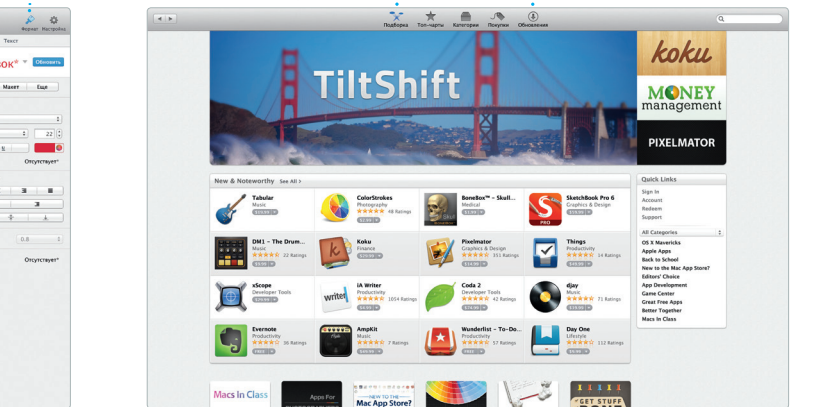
Формат Настройки
Текст
ок* Обновить
Макет Еще
22
Отсутствует*
0.8
Отсутствует*

Подборка Топ-чарты Категории Покупки Обновления

TiltShift
koku
MONEY management
PIXELMATOR

New & Noteworthy See All >

Tabular
Music
$19.99

ColorStrokes
Photography
48 Ratings
$2.99

BoneBox™ - Skull...
Medical
$1.99

SketchBook Pro 6
Graphics & Design
$19.99

DM1 - The Drum...
Music
22 Ratings
$9.99

Koku
Finance
$19.99

Pixelmator
Graphics & Design
351 Ratings
$14.99

Things
Productivity
14 Ratings
$49.99

xScope
Developer Tools
$29.99

iA Writer
Productivity
1054 Ratings
$9.99

Coda 2
Developer Tools
42 Ratings
$74.99

djay
Music
71 Ratings
$19.99

Evernote
Productivity
36 Ratings
FREE

AmpKit
Music
7 Ratings
$19.99

Wunderlist - To-Do...
Productivity
57 Ratings
FREE

Day One
Lifestyle
112 Ratings
$9.99

Quick Links
Sign In
Account
Redeem
Support

All Categories

OS X Mavericks
Apple Apps
Back to School
New to the Mac App Store?
Editors' Choice
App Development
Game Center
Great Free Apps
Better Together
Macs in Class

Macs In Class
Apps For
NEW TO THE Mac App Store?
GET STUFF